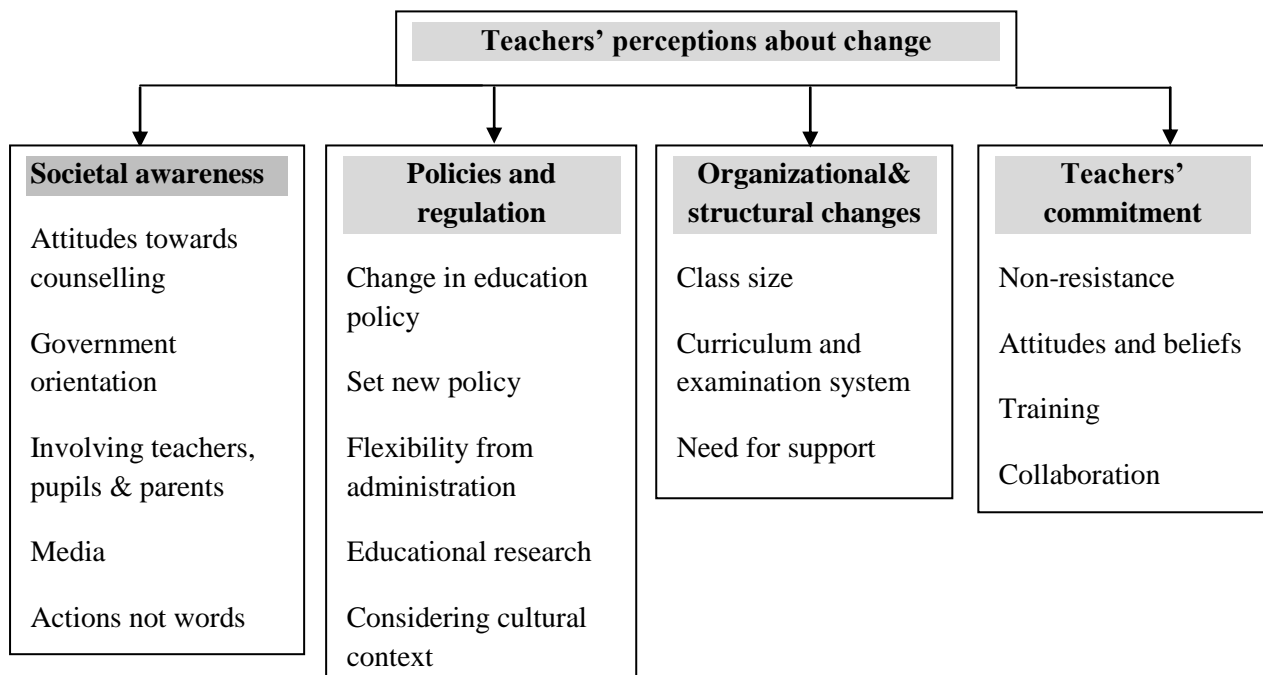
Teachers' perceptions about change

Societal awareness

Attitudes towards counselling

Government orientation

Involving teachers, pupils & parents

Media

Actions not words

Policies and regulation

Change in education policy

Set new policy

Flexibility from administration

Educational research

Considering cultural context

Organizational& structural changes

Class size

Curriculum and examination system

Need for support

Teachers' commitment

Non-resistance

Attitudes and beliefs

Training

Collaboration